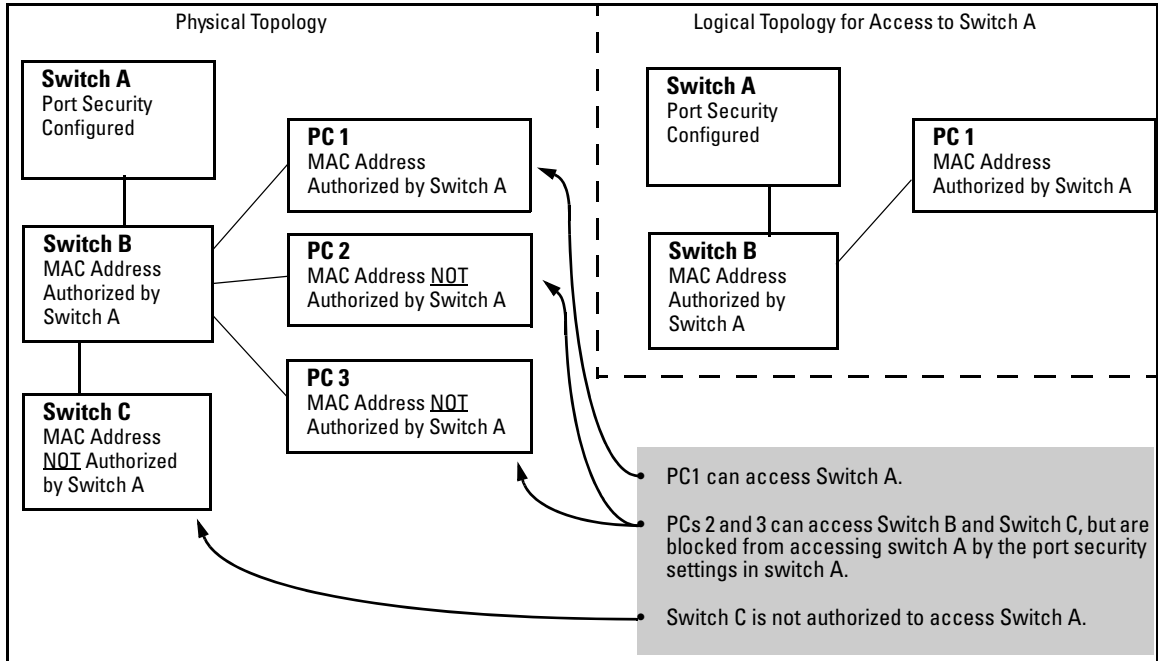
Physical Topology

Switch A
Port Security Configured

PC 1
MAC Address Authorized by Switch A

Switch B
MAC Address Authorized by Switch A

PC 2
MAC Address NOT Authorized by Switch A

PC 3
MAC Address NOT Authorized by Switch A

Switch C
MAC Address NOT Authorized by Switch A

Logical Topology for Access to Switch A

Switch A
Port Security Configured

PC 1
MAC Address Authorized by Switch A

Switch B
MAC Address Authorized by Switch A

• PC1 can access Switch A.

• PCs 2 and 3 can access Switch B and Switch C, but are blocked from accessing switch A by the port security settings in switch A.

• Switch C is not authorized to access Switch A.